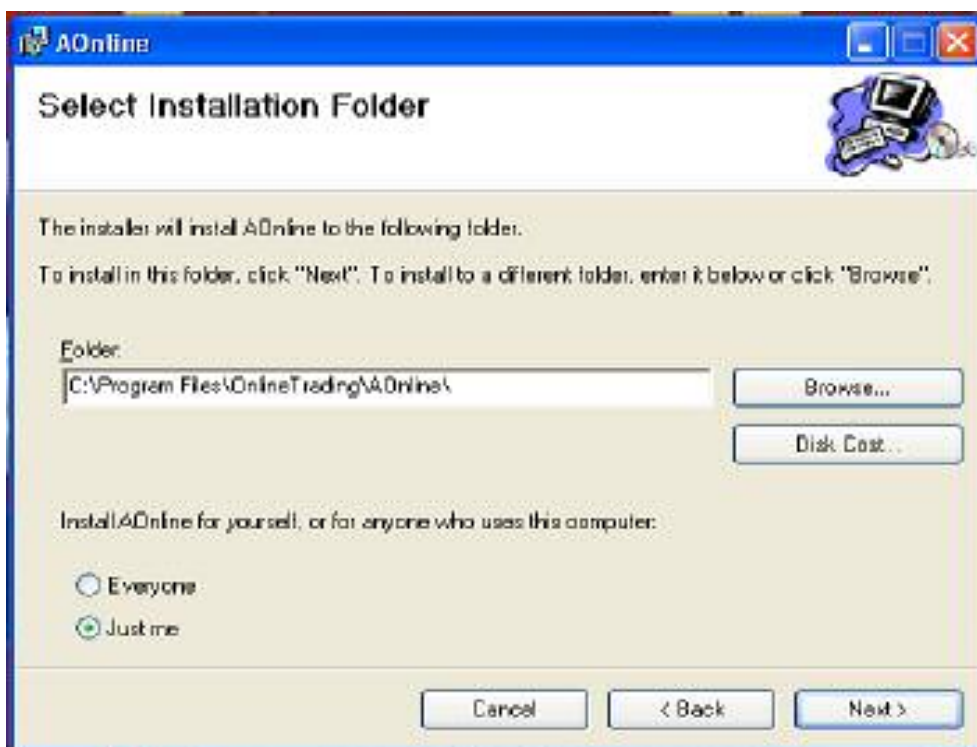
AOnline

Select Installation Folder

The installer will install AOnline to the following folder.

To install in this folder, click "Next". To install to a different folder, enter it below or click "Browse".

Folder:

C:\Program Files\OnlineTrading\AOnline\

Browse...

Disk Cost...

Install AOnline for yourself, or for anyone who uses this computer:

Everyone

Just me

Cancel

< Back

Next >